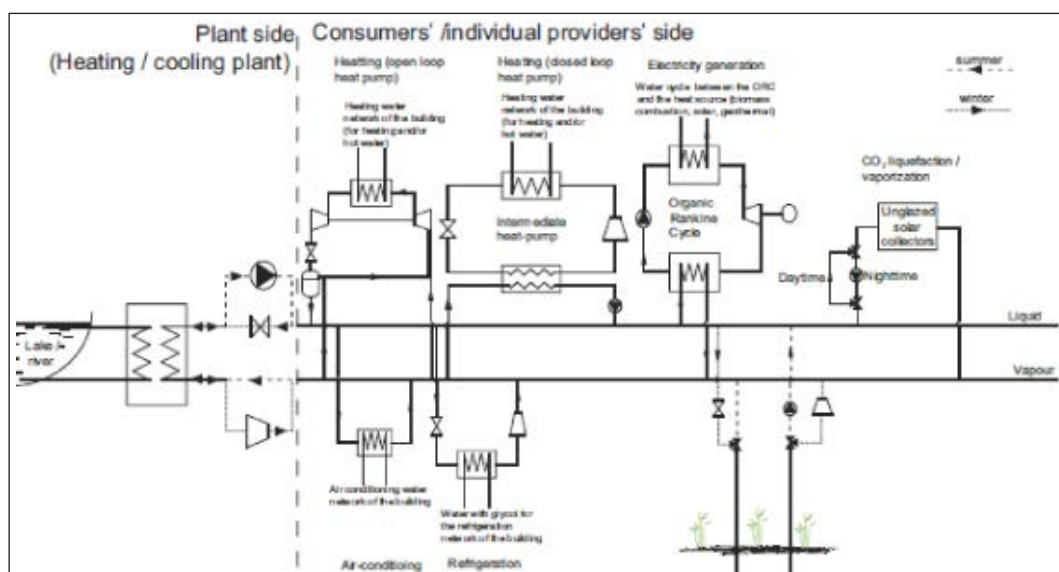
Plant side
(Heating / cooling plant)

Consumers' /individual providers' side

Heating (open loop heat pump)

Heating water network of the building (for heating and/or hot water)

Heating (closed loop heat pump)

Heating water network of the building (for heating and/or hot water)

Intermediate heat-pump

Electricity generation

Water cycle between the ORC and the heat source (biomass combustion, solar, geothermal)

Organic Rankine Cycle

summer

winter

$CO_2$ liquefaction / vaporization

Unglazed solar collectors

Daytime

Nighttime

Lake / river

Liquid

Vapour

Air conditioning water network of the building

Water with glycol for the refrigeration network of the building

Air-conditioing

Refrigeration